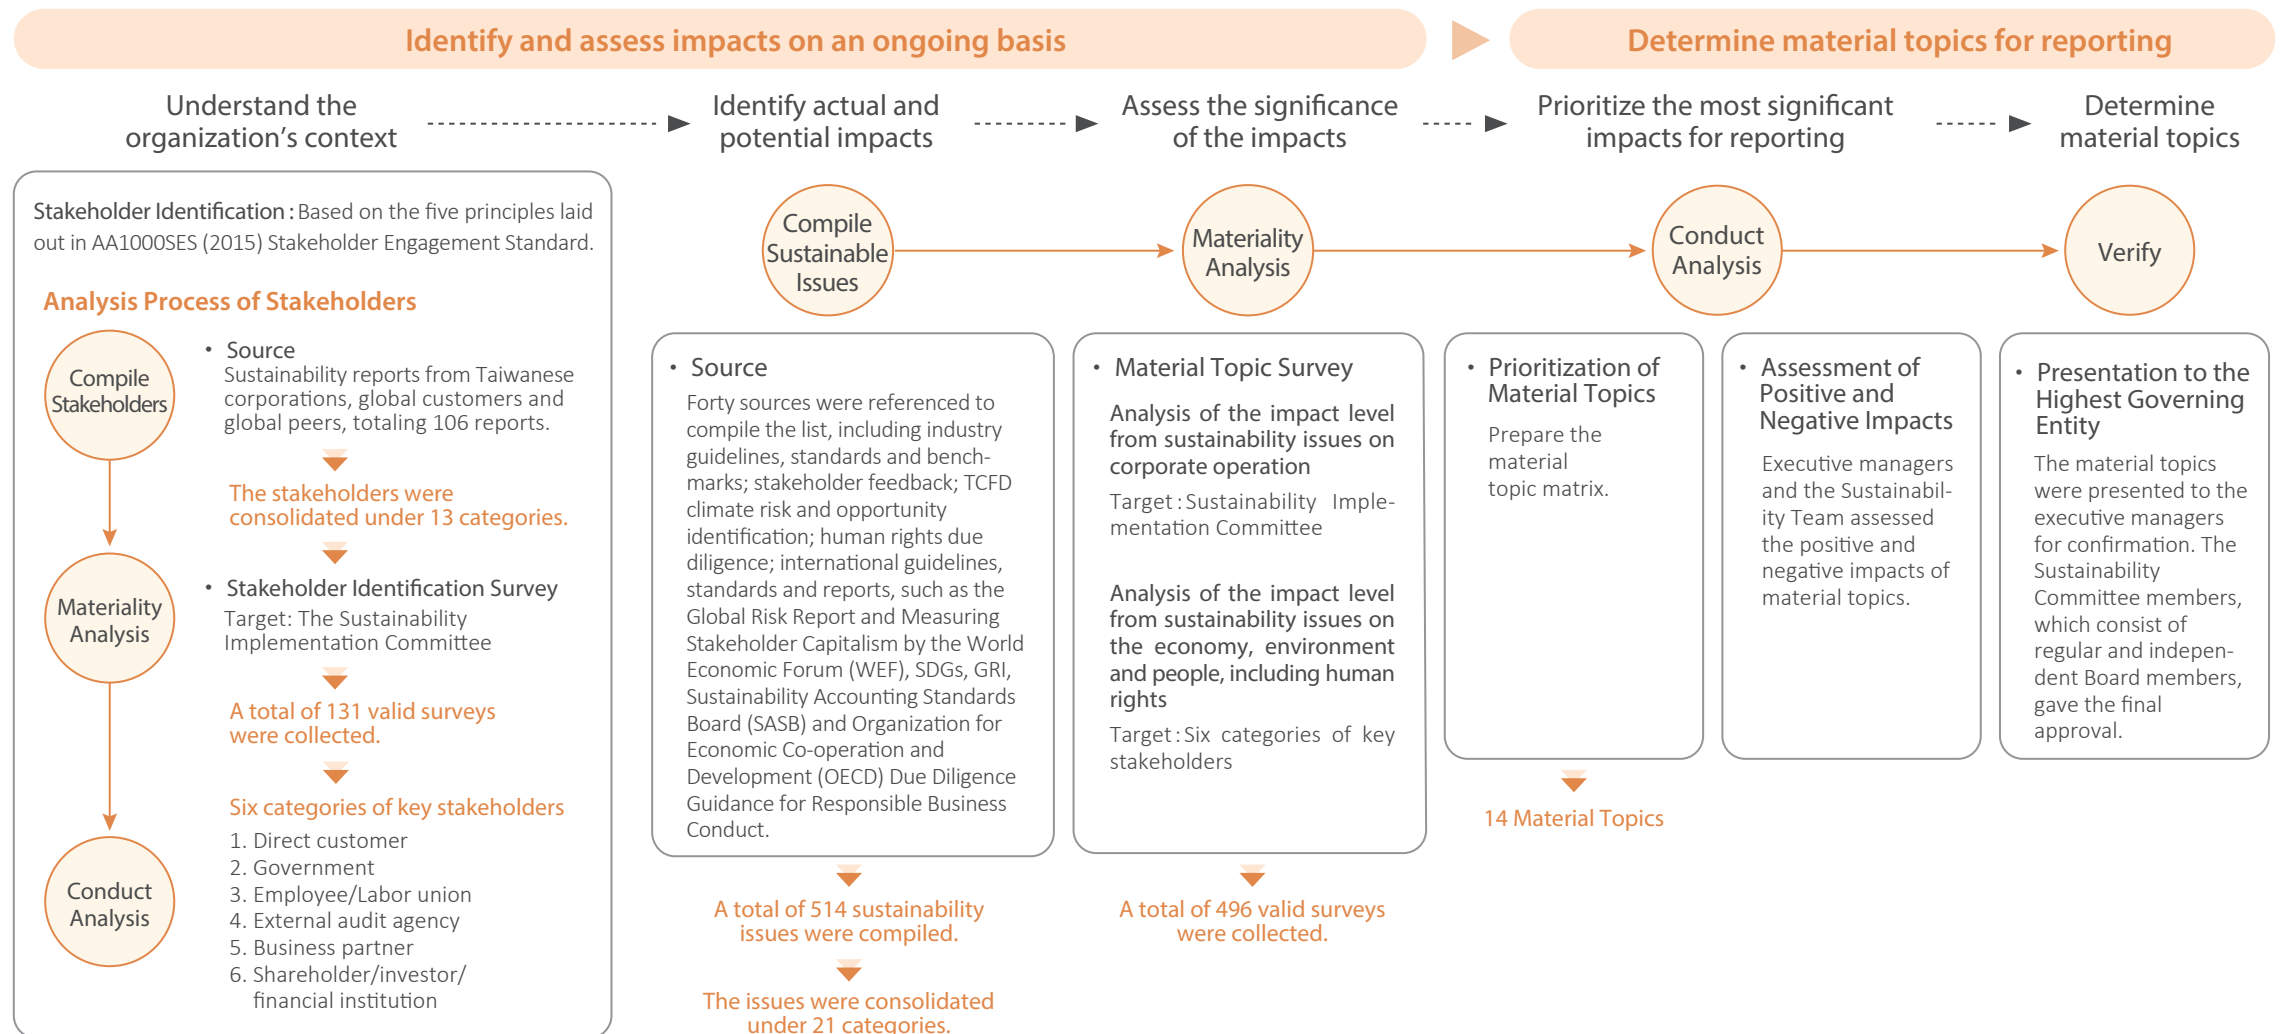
Identify and assess impacts on an ongoing basis

Determine material topics for reporting

Understand the organization's context

Identify actual and potential impacts

Assess the significance of the impacts

Prioritize the most significant impacts for reporting

Determine material topics

Stakeholder Identification : Based on the five principles laid out in AA1000SES (2015) Stakeholder Engagement Standard.

Analysis Process of Stakeholders

Compile Stakeholders

• Source
Sustainability reports from Taiwanese corporations, global customers and global peers, totaling 106 reports.

The stakeholders were consolidated under 13 categories.

Materiality Analysis

• Stakeholder Identification Survey
Target: The Sustainability Implementation Committee

A total of 131 valid surveys were collected.

Conduct Analysis

Six categories of key stakeholders
1. Direct customer
2. Government
3. Employee/Labor union
4. External audit agency
5. Business partner
6. Shareholder/investor/ financial institution

Compile Sustainable Issues

Materiality Analysis

Conduct Analysis

Verify

• Source
Forty sources were referenced to compile the list, including industry guidelines, standards and benchmarks; stakeholder feedback; TCFD climate risk and opportunity identification; human rights due diligence; international guidelines, standards and reports, such as the Global Risk Report and Measuring Stakeholder Capitalism by the World Economic Forum (WEF), SDGs, GRI, Sustainability Accounting Standards Board (SASB) and Organization for Economic Co-operation and Development (OECD) Due Diligence Guidance for Responsible Business Conduct.

A total of 514 sustainability issues were compiled.

The issues were consolidated under 21 categories.

• Material Topic Survey
Analysis of the impact level from sustainability issues on corporate operation
Target : Sustainability Implementation Committee

Analysis of the impact level from sustainability issues on the economy, environment and people, including human rights
Target : Six categories of key stakeholders

A total of 496 valid surveys were collected.

• Prioritization of Material Topics
Prepare the material topic matrix.

14 Material Topics

• Assessment of Positive and Negative Impacts
Executive managers and the Sustainability Team assessed the positive and negative impacts of material topics.

• Presentation to the Highest Governing Entity
The material topics were presented to the executive managers for confirmation. The Sustainability Committee members, which consist of regular and independent Board members, gave the final approval.